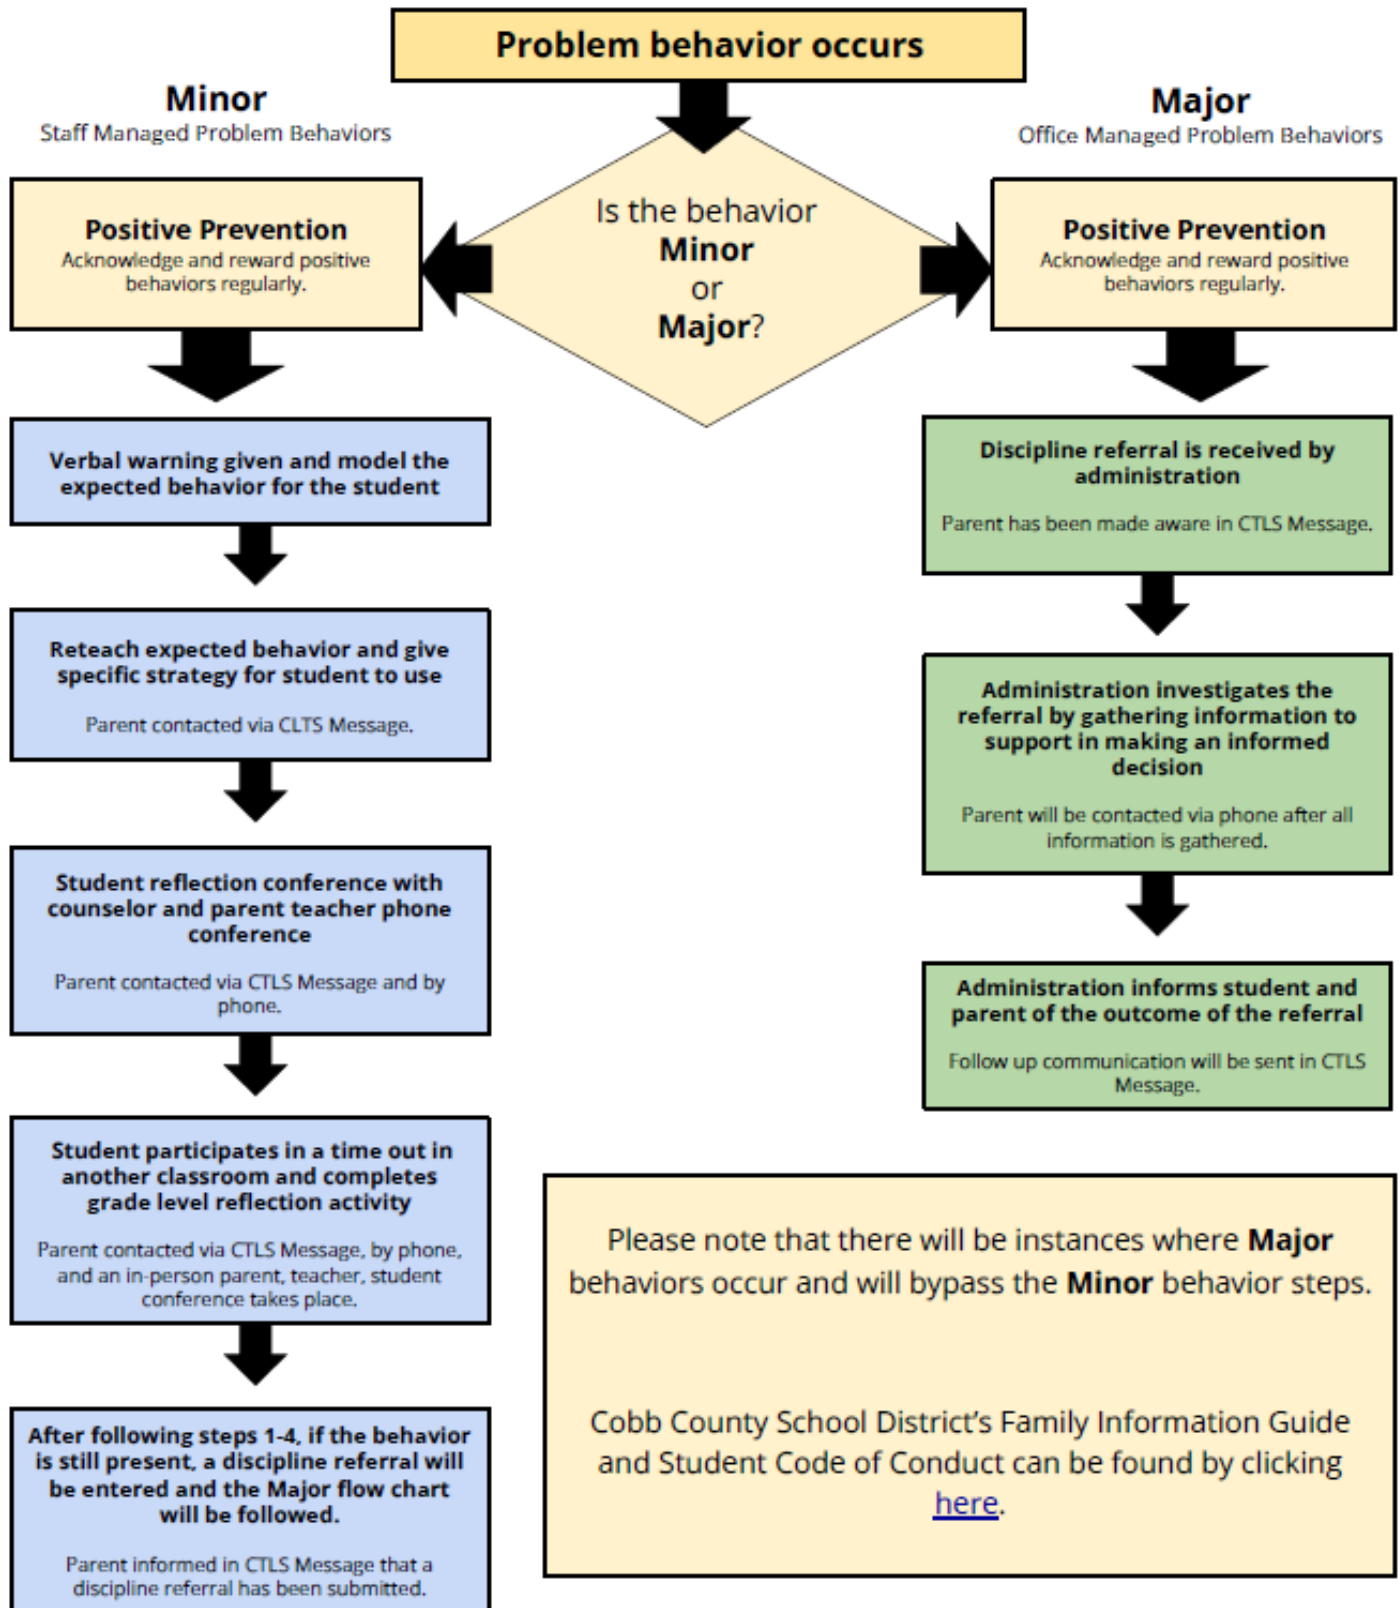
Problem behavior occurs

Minor
Staff Managed Problem Behaviors

Is the behavior
**Minor**
or
**Major**?

Major
Office Managed Problem Behaviors

Positive Prevention
Acknowledge and reward positive behaviors regularly.

Positive Prevention
Acknowledge and reward positive behaviors regularly.

Verbal warning given and model the expected behavior for the student

Reteach expected behavior and give specific strategy for student to use

Parent contacted via CLTS Message.

Student reflection conference with counselor and parent teacher phone conference

Parent contacted via CTLS Message and by phone.

Student participates in a time out in another classroom and completes grade level reflection activity

Parent contacted via CTLS Message, by phone, and an in-person parent, teacher, student conference takes place.

After following steps 1-4, if the behavior is still present, a discipline referral will be entered and the Major flow chart will be followed.

Parent informed in CTLS Message that a discipline referral has been submitted.

Discipline referral is received by administration

Parent has been made aware in CTLS Message.

Administration investigates the referral by gathering information to support in making an informed decision

Parent will be contacted via phone after all information is gathered.

Administration informs student and parent of the outcome of the referral

Follow up communication will be sent in CTLS Message.

Please note that there will be instances where **Major** behaviors occur and will bypass the **Minor** behavior steps.

Cobb County School District's Family Information Guide and Student Code of Conduct can be found by clicking here.